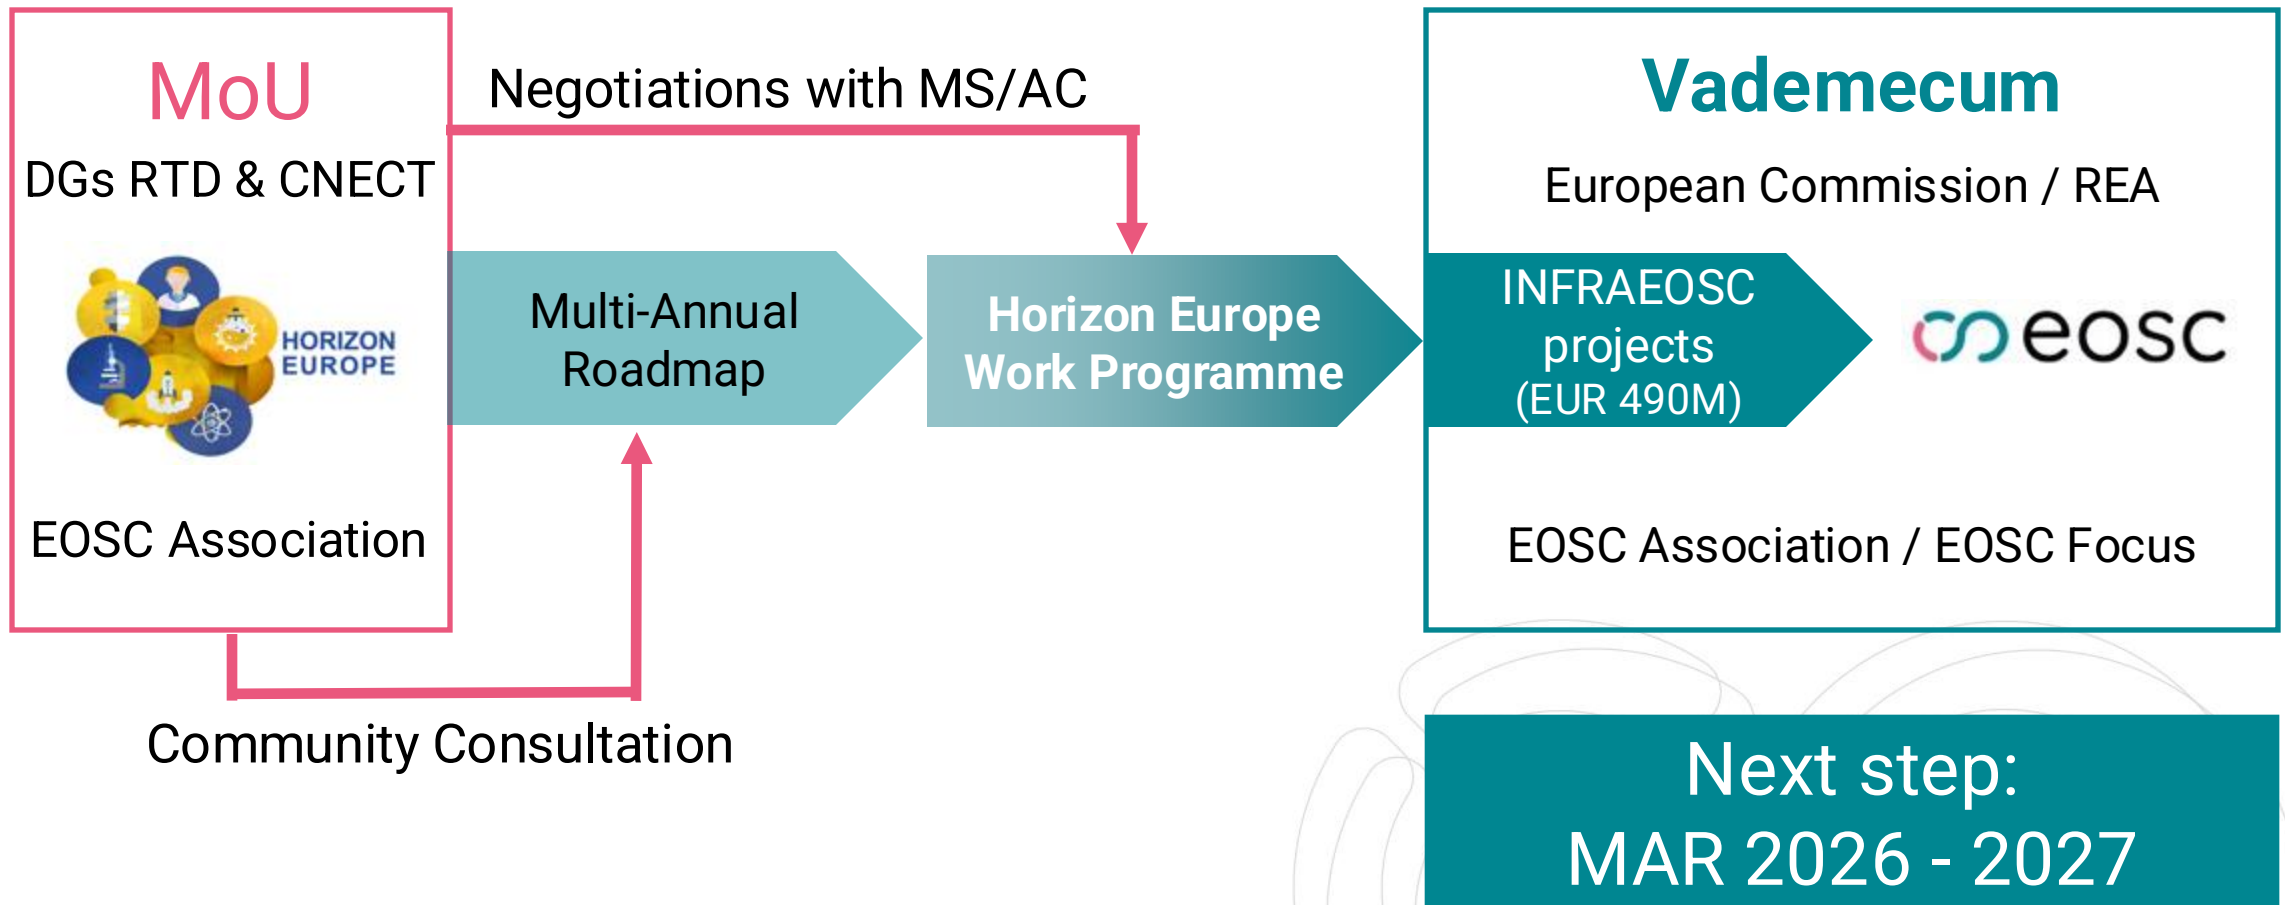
MoU

DGs RTD & CNECT

HORIZON EUROPE

EOSC Association

Negotiations with MS/AC

Multi-Annual Roadmap

Horizon Europe Work Programme

Community Consultation

Vademecum

European Commission / REA

INFRAEOSC projects (EUR 490M)

eosc

EOSC Association / EOSC Focus

Next step:
MAR 2026 - 2027